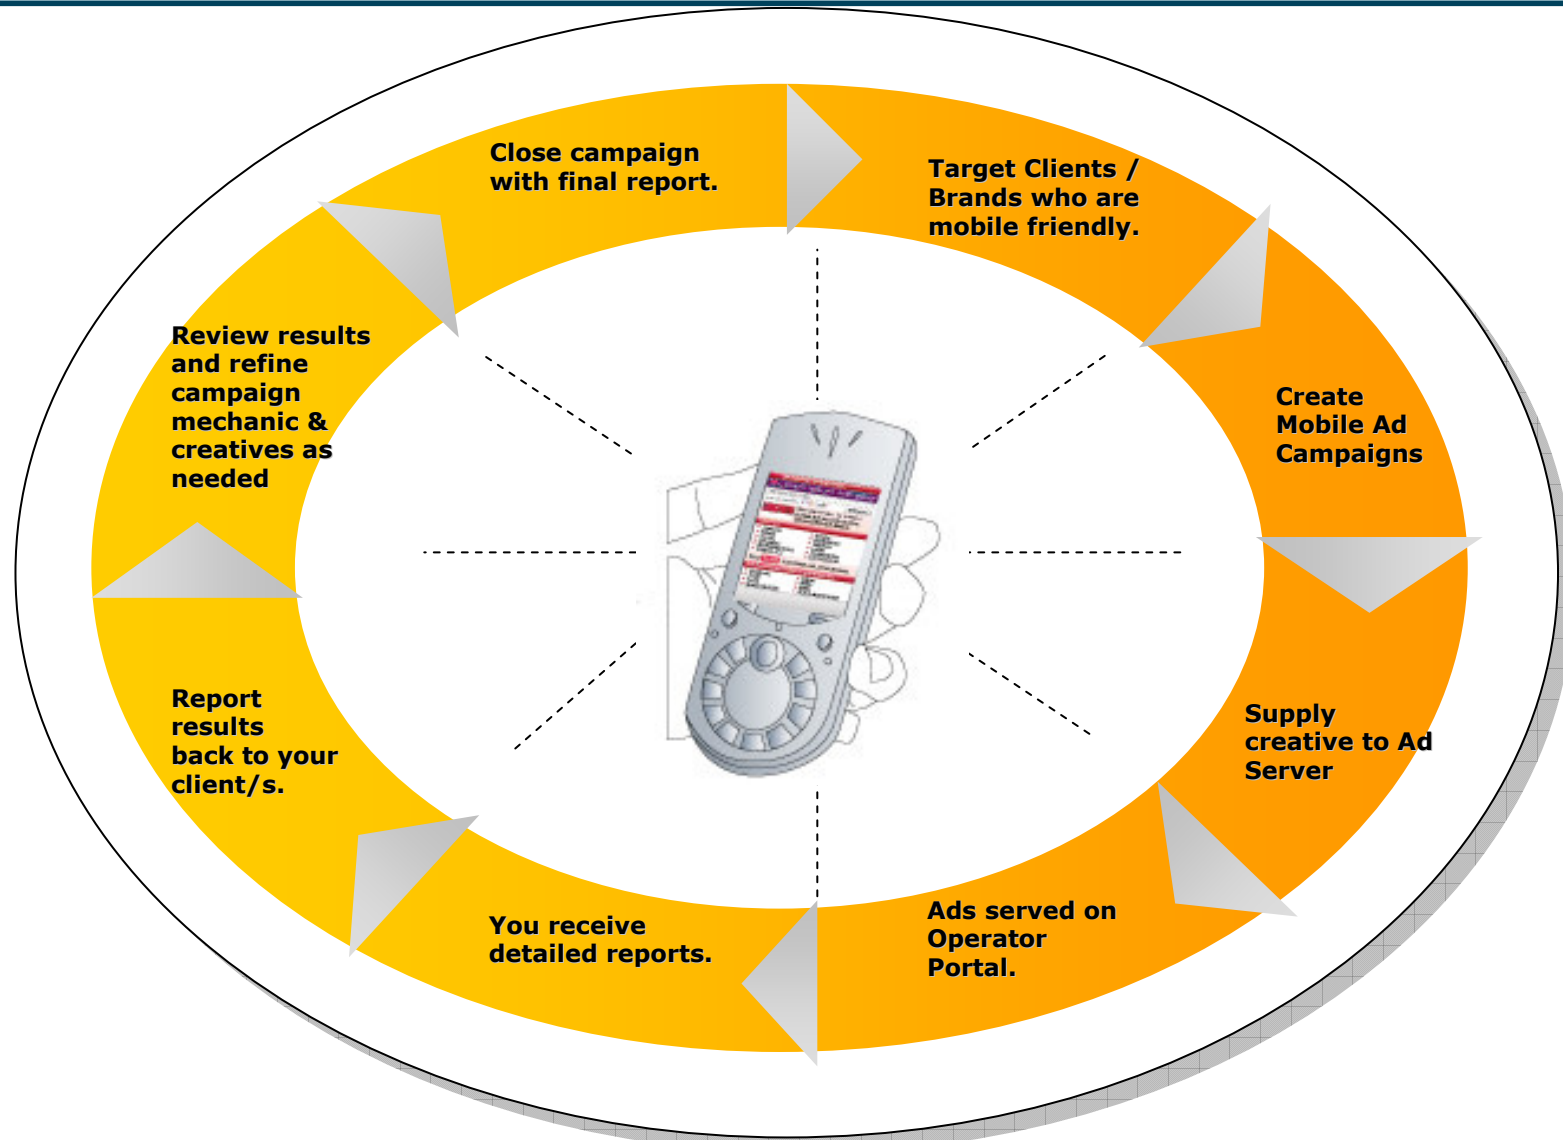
Target Clients / Brands who are mobile friendly.

Create Mobile Ad Campaigns

Supply creative to Ad Server

Ads served on Operator Portal.

You receive detailed reports.

Report results back to your client/s.

Review results and refine campaign mechanic & creatives as needed

Close campaign with final report.